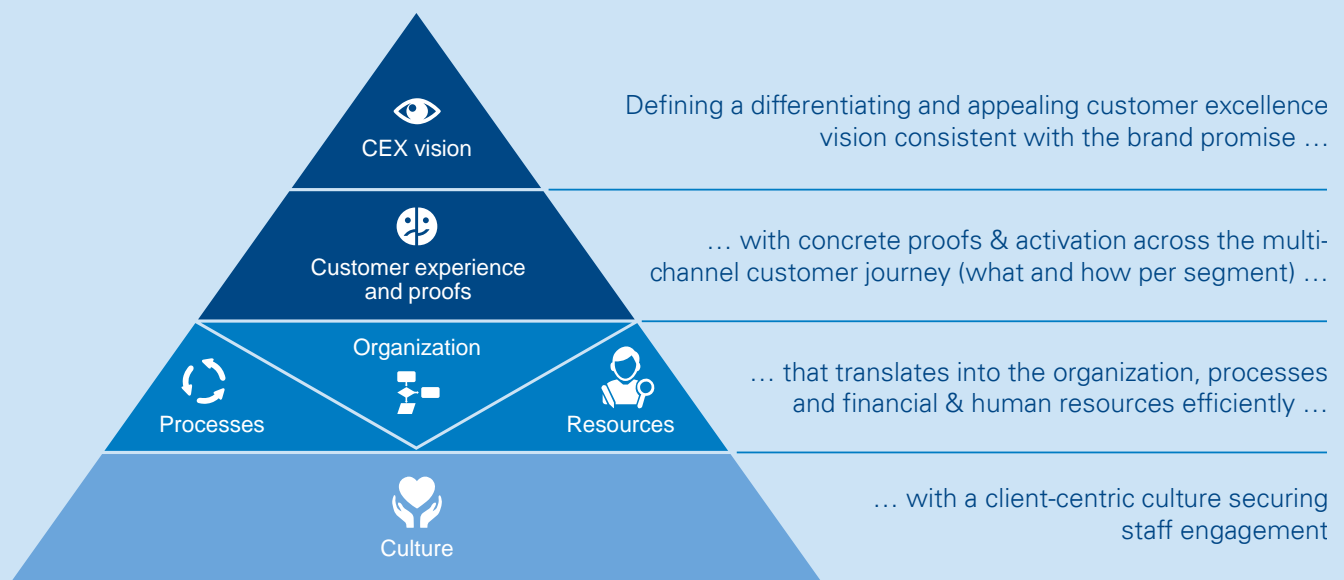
CEX vision

Customer experience and proofs

Organization

Processes

Resources

Culture

Defining a differentiating and appealing customer excellence vision consistent with the brand promise …

… with concrete proofs & activation across the multichannel customer journey (what and how per segment) …

… that translates into the organization, processes and financial & human resources efficiently …

… with a client-centric culture securing staff engagement